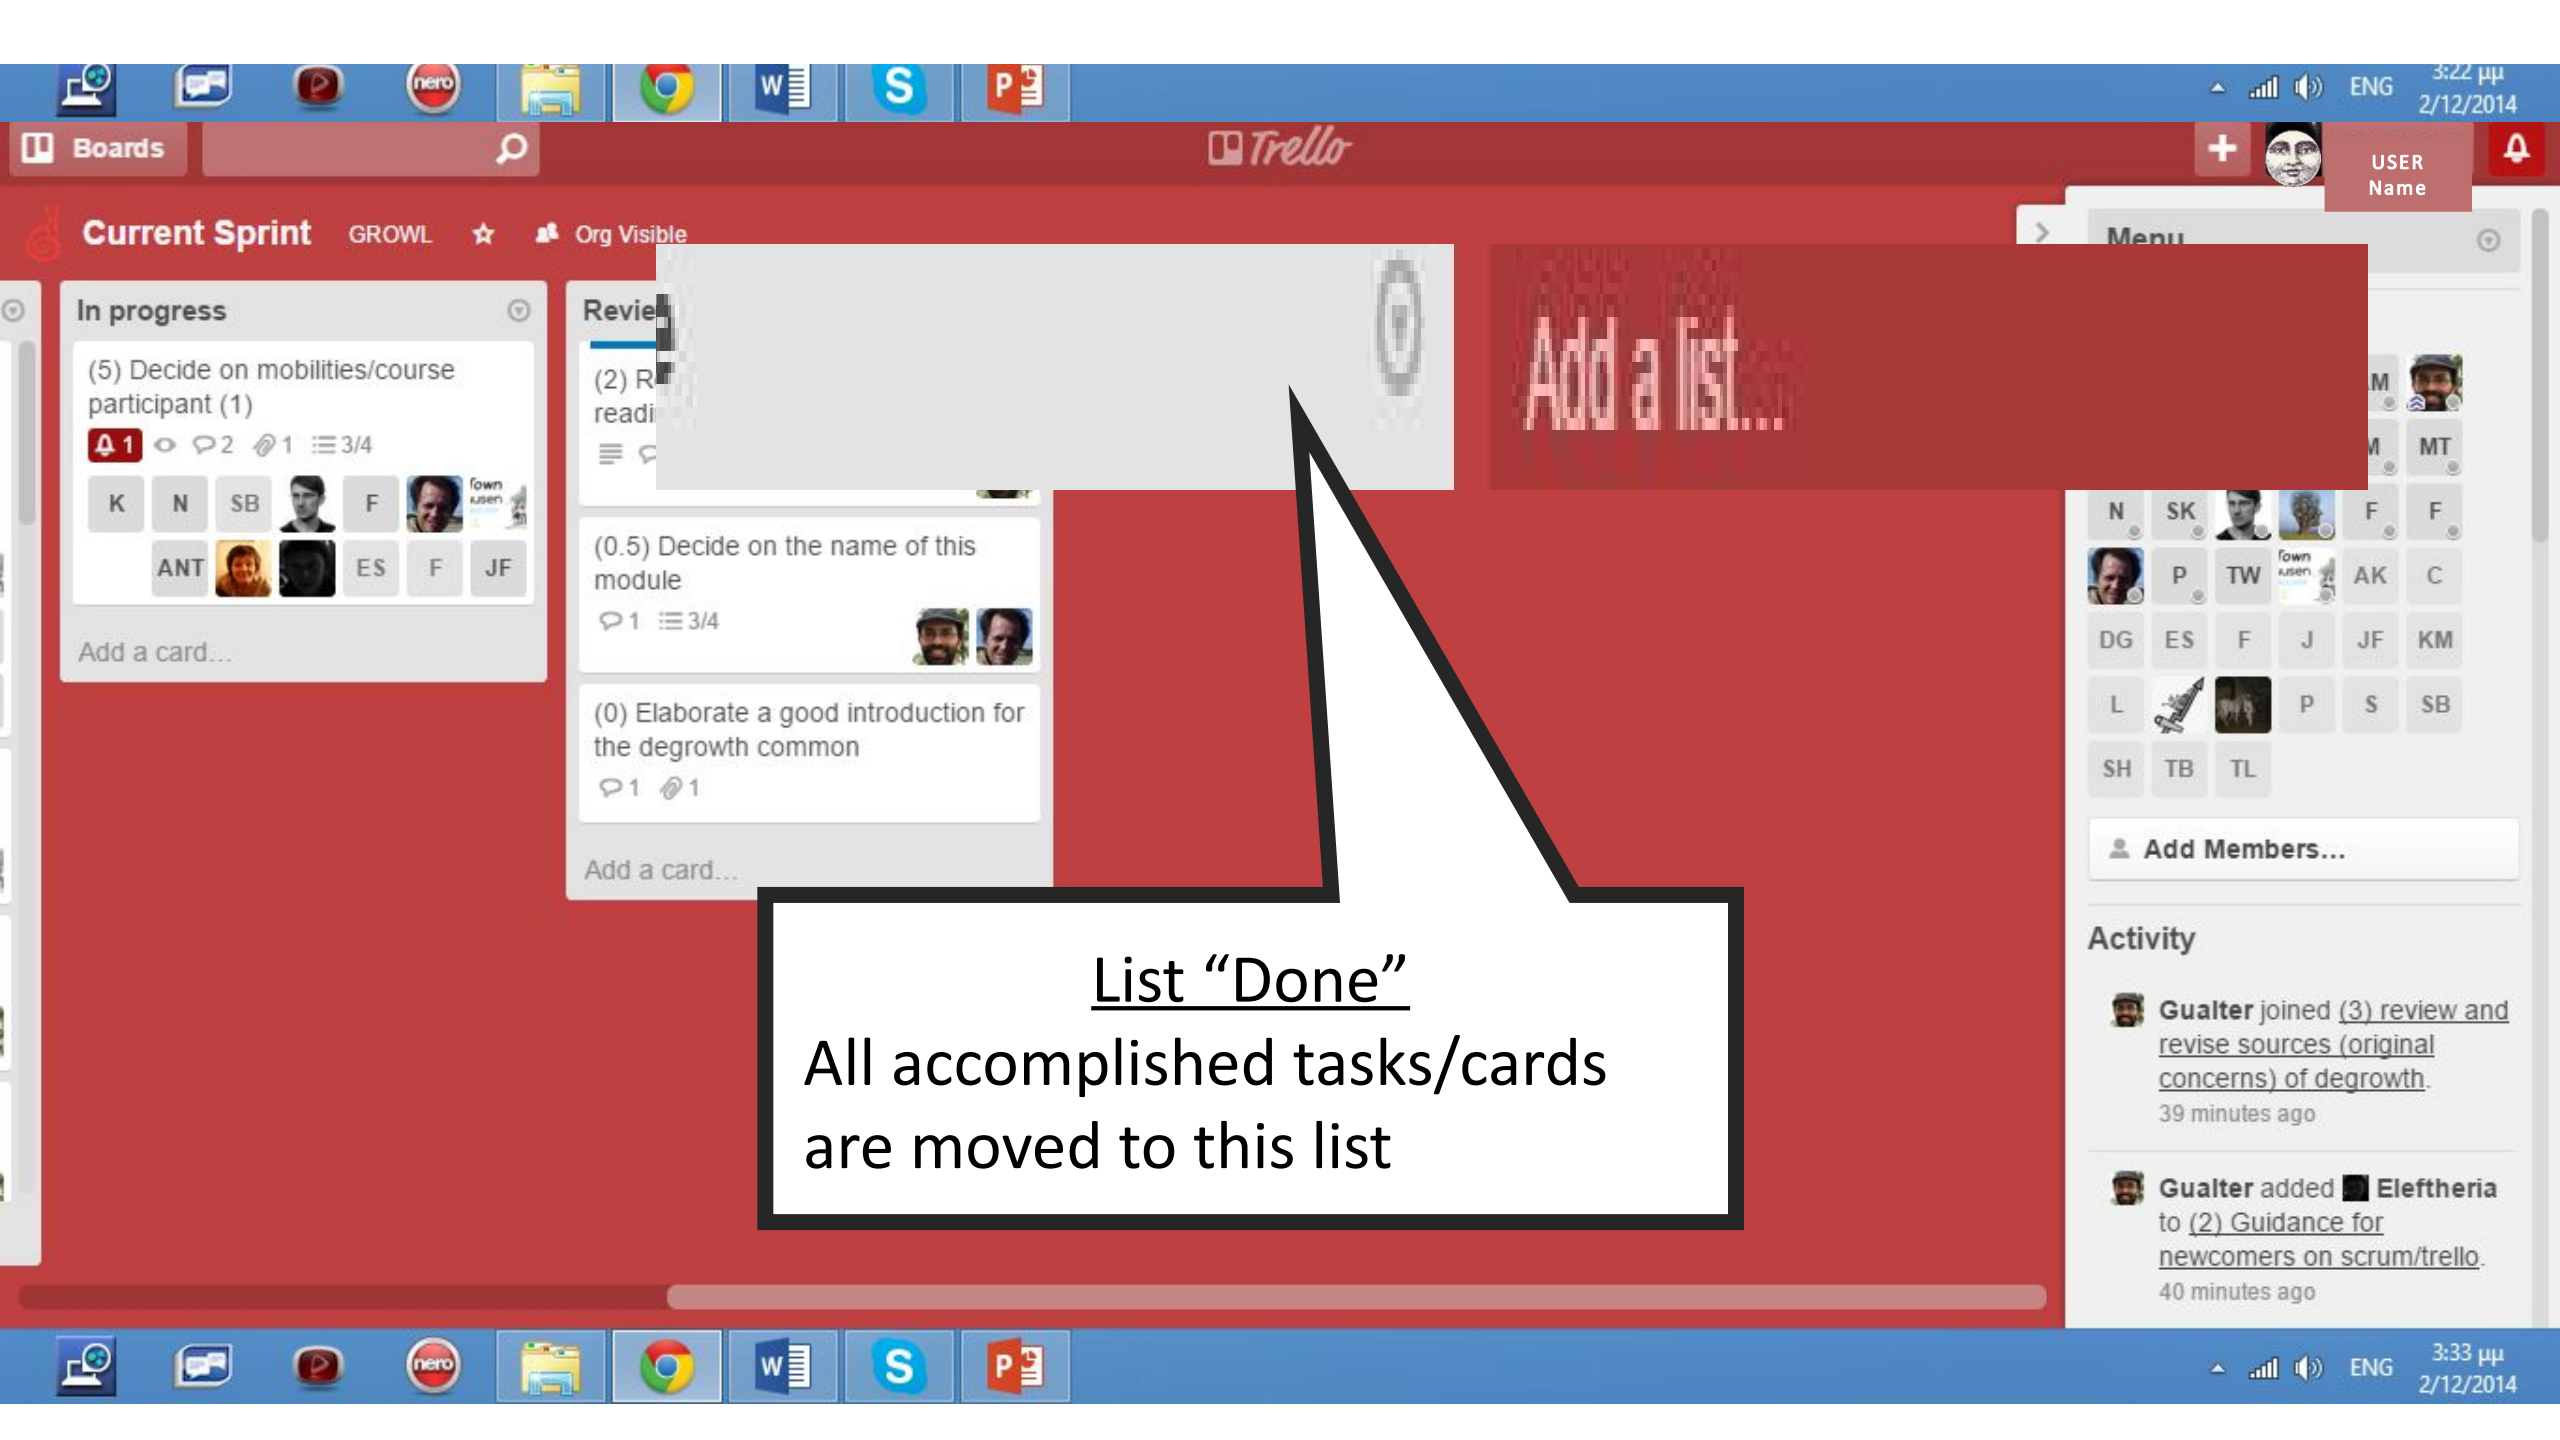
ENG 3:22 μμ 2/12/2014

Boards

Trello

USER Name

Current Sprint GROWL Org Visible

Menu

In progress

(5) Decide on mobilities/course participant (1)

1 2 1 3/4

K N SB F

ANT ES F JF

Add a card...

Revie

(2) R readi

Add a list...

(0.5) Decide on the name of this module

1 3/4

(0) Elaborate a good introduction for the degrowth common

1 1

Add a card...

M

M MT

N SK F F

P TW AK C

DG ES F J JF KM

L P S SB

SH TB TL

Add Members...

Activity

Gualter joined (3) review and revise sources (original concerns) of degrowth.

39 minutes ago

Gualter added Eleftheria to (2) Guidance for newcomers on scrum/trello.

40 minutes ago

List “Done”

All accomplished tasks/cards are moved to this list

ENG 3:33 μμ 2/12/2014